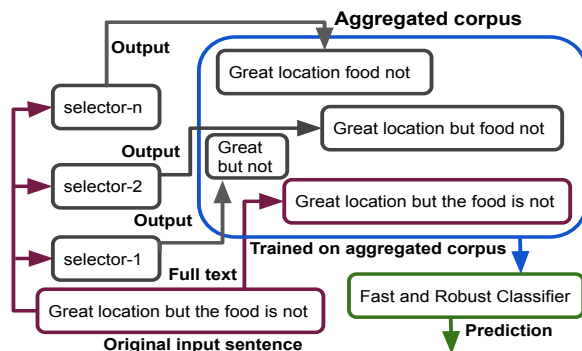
Aggregated corpus

Output

Great location food not

selector-n

Great location but food not

Output

Great but not

selector-2

Great location but the food is not

Output

selector-1

Trained on aggregated corpus

Full text

Fast and Robust Classifier

Great location but the food is not

Prediction

Original input sentence